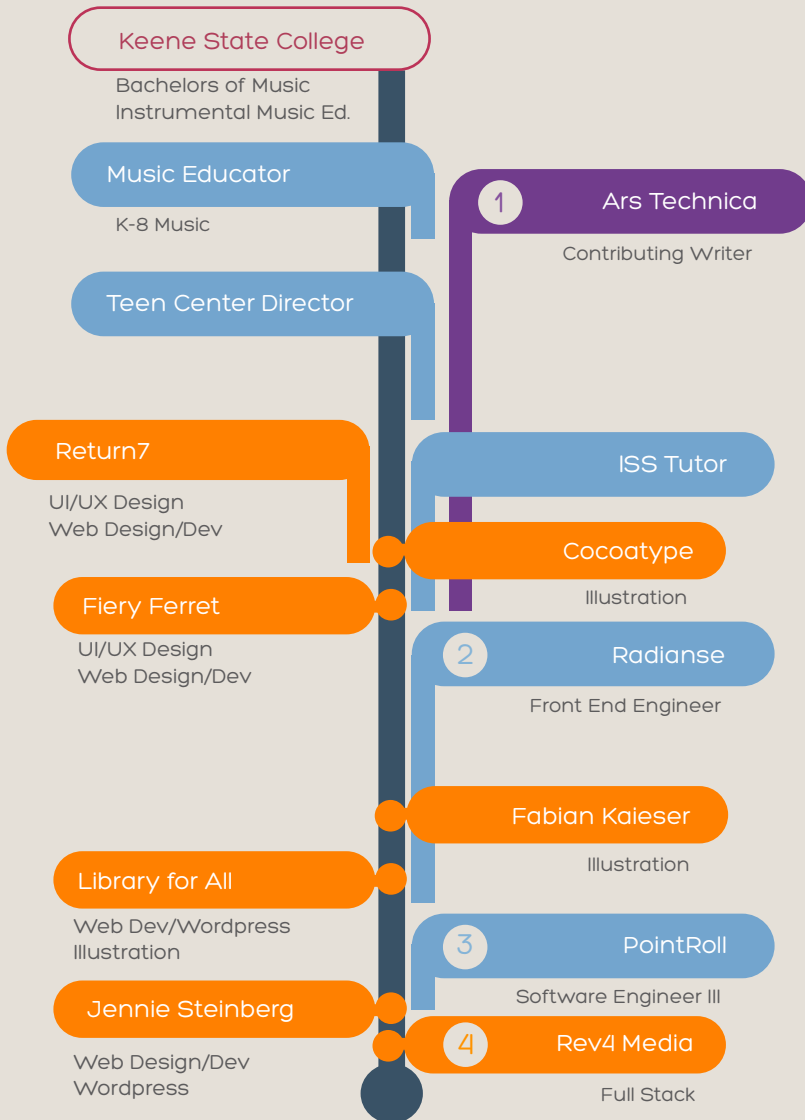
Keene State College

Bachelors of Music
Instrumental Music Ed.

Music Educator

K-8 Music

1 Ars Technica

Contributing Writer

Teen Center Director

Return7

UI/UX Design
Web Design/Dev

ISS Tutor

Cocoatype

Illustration

Fiery Ferret

UI/UX Design
Web Design/Dev

2 Radianse

Front End Engineer

Fabian Kaieser

Illustration

Library for All

Web Dev/Wordpress
Illustration

3 PointRoll

Software Engineer III

Jennie Steinberg

4 Rev4 Media

Web Design/Dev
Wordpress

Full Stack